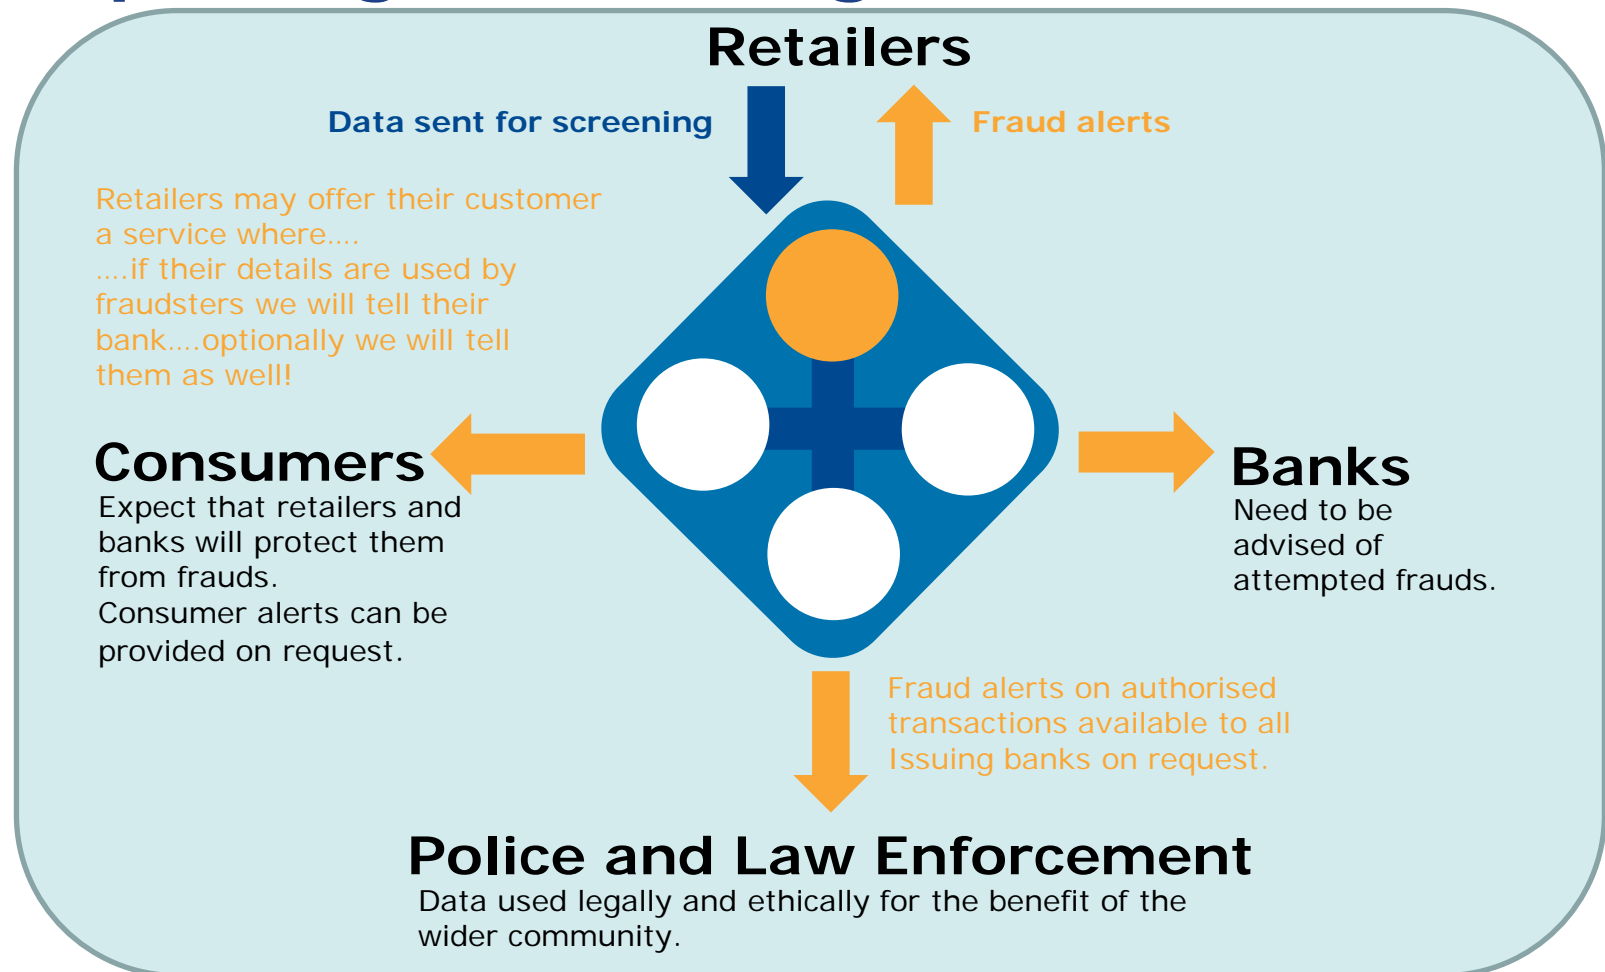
Retailers

Data sent for screening

Fraud alerts

Retailers may offer their customer a service where.... ....if their details are used by fraudsters we will tell their bank....optionally we will tell them as well!

Consumers
Expect that retailers and banks will protect them from frauds.
Consumer alerts can be provided on request.

Banks
Need to be advised of attempted frauds.

Fraud alerts on authorised transactions available to all Issuing banks on request.

Police and Law Enforcement
Data used legally and ethically for the benefit of the wider community.